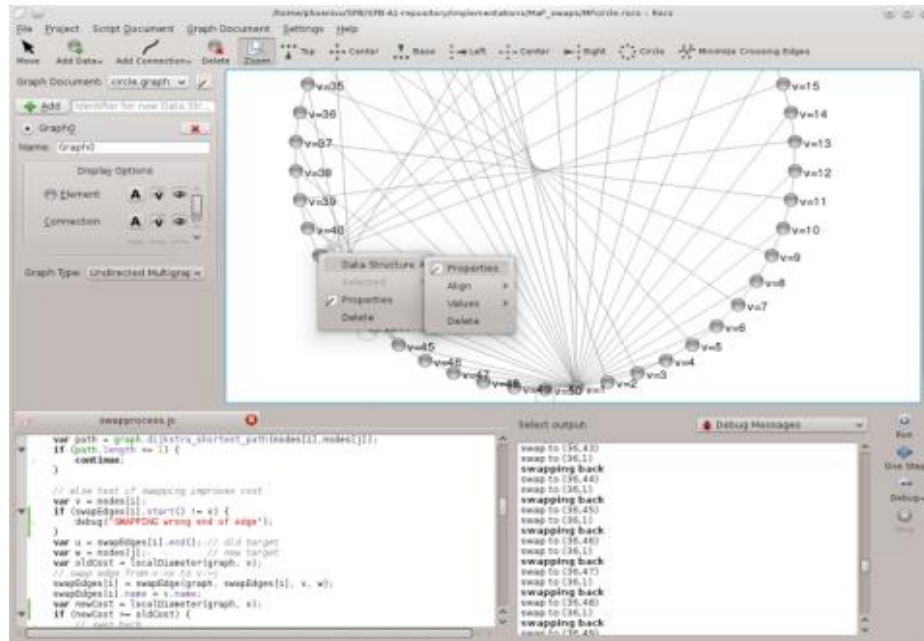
/home/phoenix/SFB/SFB-61-repository/implementations/MaF_swaps/Mfcircle.rocs - Rocs

File Project Script Document Graph Document Settings Help

Move Add Data Add Connection Delete Zoom Top Center Base Left Center Right Circle Minimize Crossing Edges

Graph Document: circle.graph

Add Identifier for new Data Str...

Graph0

Name: Graph0

Display Options

Element

Connection

Graph Type: Undirected Multigrap

v=35 v=36 v=37 v=38 v=39 v=40 v=45 v=46 v=47 v=48 v=49 v=50 v=1 v=2 v=3 v=4 v=5 v=6 v=7 v=8 v=9 v=10 v=11 v=12 v=13 v=14 v=15

Data Structure
Selected
Properties
Delete

Properties
Align
Values
Delete

swapprocess.js

var path = graph.dijkstra_shortest_path(nodes[i],nodes[j]);
if (path.length == 1) {
continue;
}

// else test of swapping improves cost
var v = nodes[i];
if (swapEdges[i].start() != v) {
debug("SWAPPING wrong end of edge");
}
var u = swapEdges[i].end(); // old target
var w = nodes[j]; // new target
var oldCost = localDiameter(graph, v);
// swap edge from v-u to v-w
swapEdges[i] = swapEdge(graph, swapEdges[i], v, w);
swapEdges[i].name = v.name;
var newCost = localDiameter(graph, v);
if (newCost >= oldCost) {
// swap back

Select output: Debug Messages

swap to (36,43)
swap to (36,1)
swapping back
swap to (36,44)
swap to (36,1)
swapping back
swap to (36,45)
swap to (36,1)
swapping back
swap to (36,46)
swap to (36,1)
swapping back
swap to (36,47)
swap to (36,1)
swapping back
swap to (36,48)
swap to (36,1)
swapping back
swap to (36,49)

Run
One Step
Debug
Stop